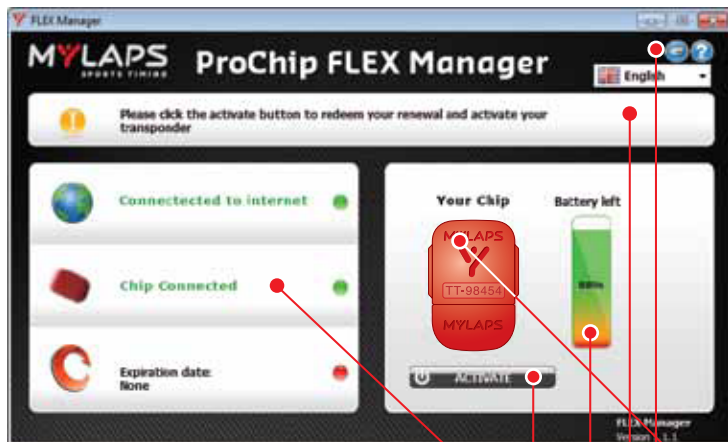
FLEX Manager

MYLAPS SPORTS TIMING

ProChip FLEX Manager

English

Please click the activate button to redeem your renewal and activate your transponder

Connectected to internet

Chip Connected

Expiration date: None

Your Chip

Battery left

MYLAPS

TT-98454

MYLAPS

ACTIVATE

FLEX Manager
Version 1.1